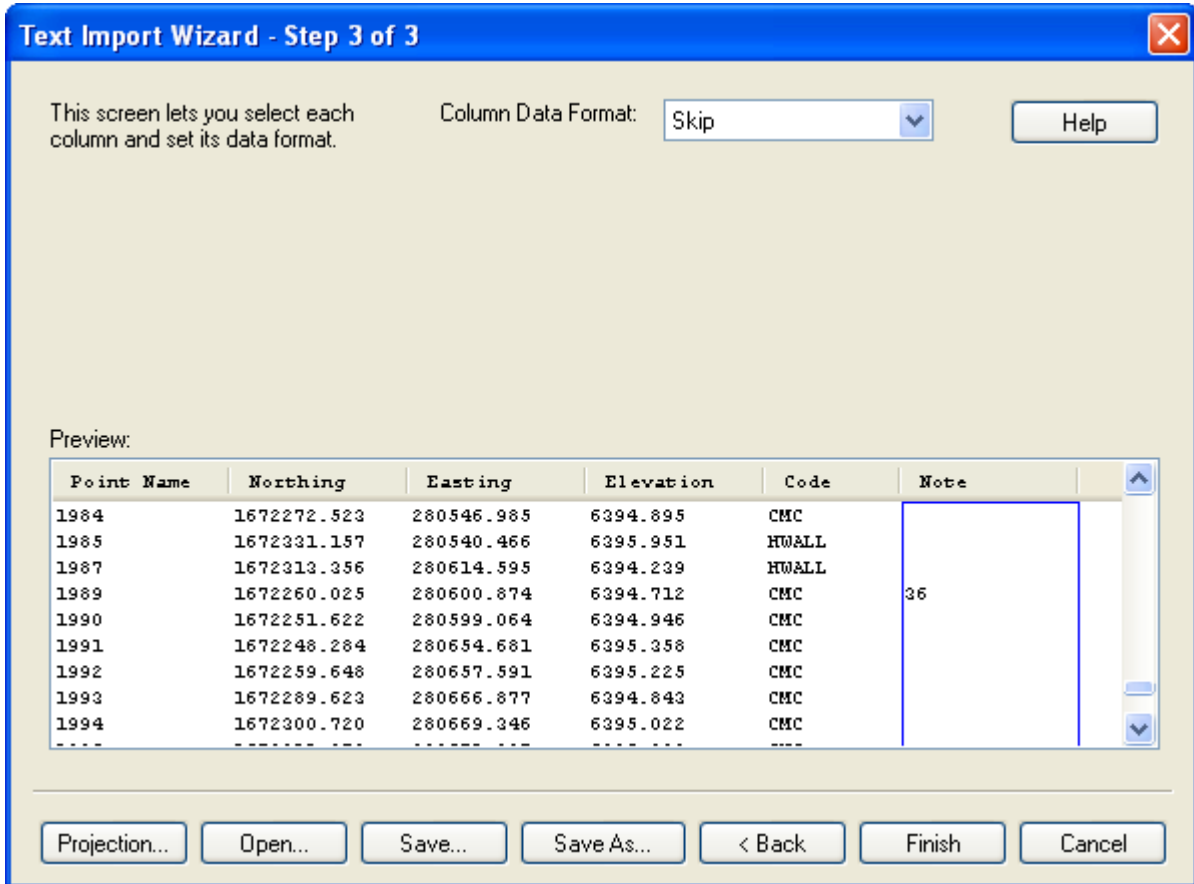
Text Import Wizard - Step 3 of 3

This screen lets you select each column and set its data format.

Column Data Format: Skip

Help

Preview:

| Point Name | Northing | Easting | Elevation | Code | Note |
|---|---|---|---|---|---|
| 1984 | 1672272.523 | 280546.985 | 6394.895 | CMC | |
| 1985 | 1672331.157 | 280540.466 | 6395.951 | HWALL | |
| 1987 | 1672313.356 | 280614.595 | 6394.239 | HWALL | |
| 1989 | 1672260.025 | 280600.874 | 6394.712 | CMC | 36 |
| 1990 | 1672251.622 | 280599.064 | 6394.946 | CMC | |
| 1991 | 1672248.284 | 280654.681 | 6395.358 | CMC | |
| 1992 | 1672259.648 | 280657.591 | 6395.225 | CMC | |
| 1993 | 1672289.623 | 280666.877 | 6394.843 | CMC | |
| 1994 | 1672300.720 | 280669.346 | 6395.022 | CMC | |
| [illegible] | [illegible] | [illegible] | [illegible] | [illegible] | |

Projection... Open... Save... Save As... < Back Finish Cancel